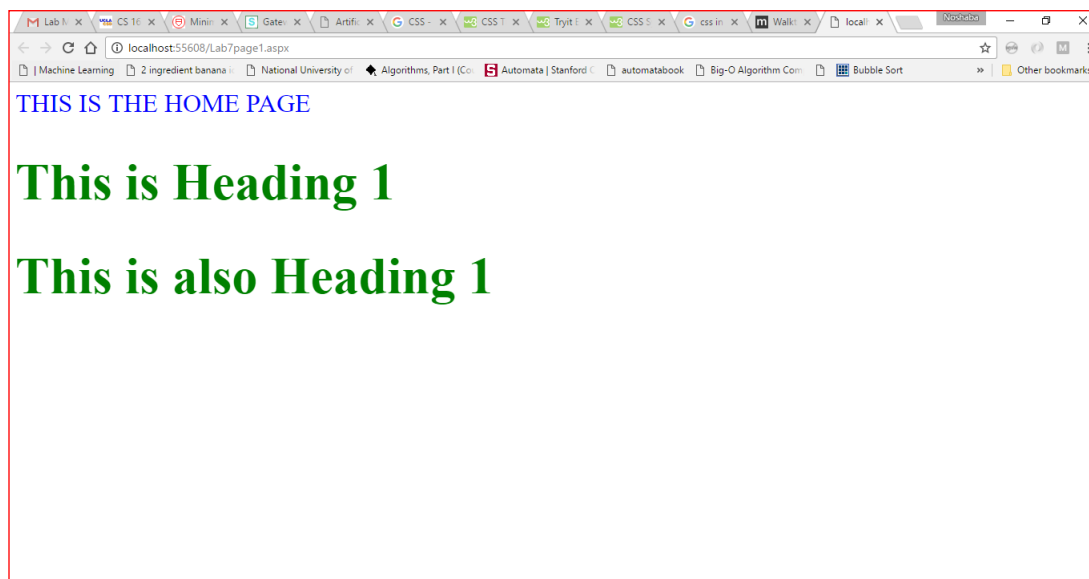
Lab M × CS 16 × Minin × Gate × Artific × CSS - × CSS T × Tryit E × CSS S × css in × Walkt × localh ×

Noshaba

localhost:55608/Lab7page1.aspx

| Machine Learning  2 ingredient banana i  National University of  Algorithms, Part I (Co  Automata | Stanford C  automatabook  Big-O Algorithm Com  Bubble Sort  »  Other bookmarks

THIS IS THE HOME PAGE

This is Heading 1

This is also Heading 1